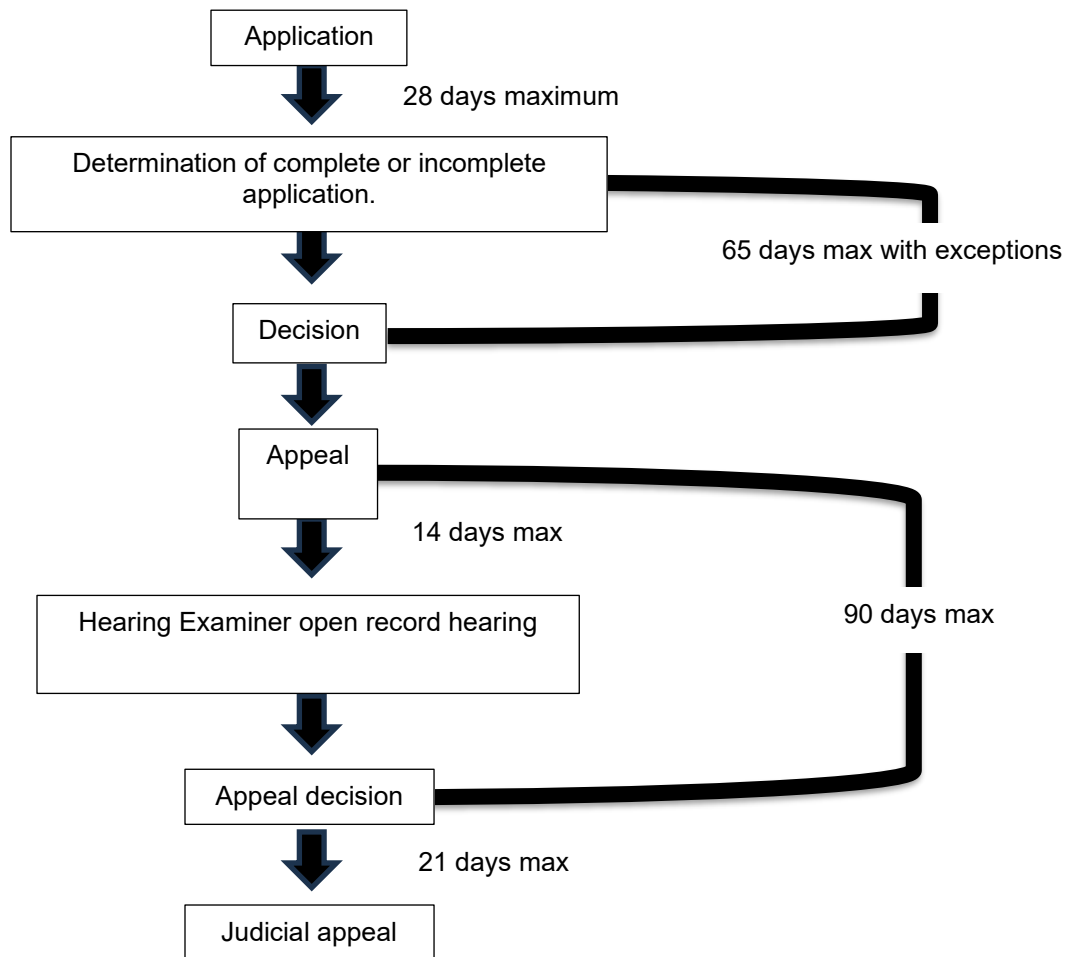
Application

28 days maximum

Determination of complete or incomplete application.

65 days max with exceptions

Decision

Appeal

14 days max

Hearing Examiner open record hearing

90 days max

Appeal decision

21 days max

Judicial appeal